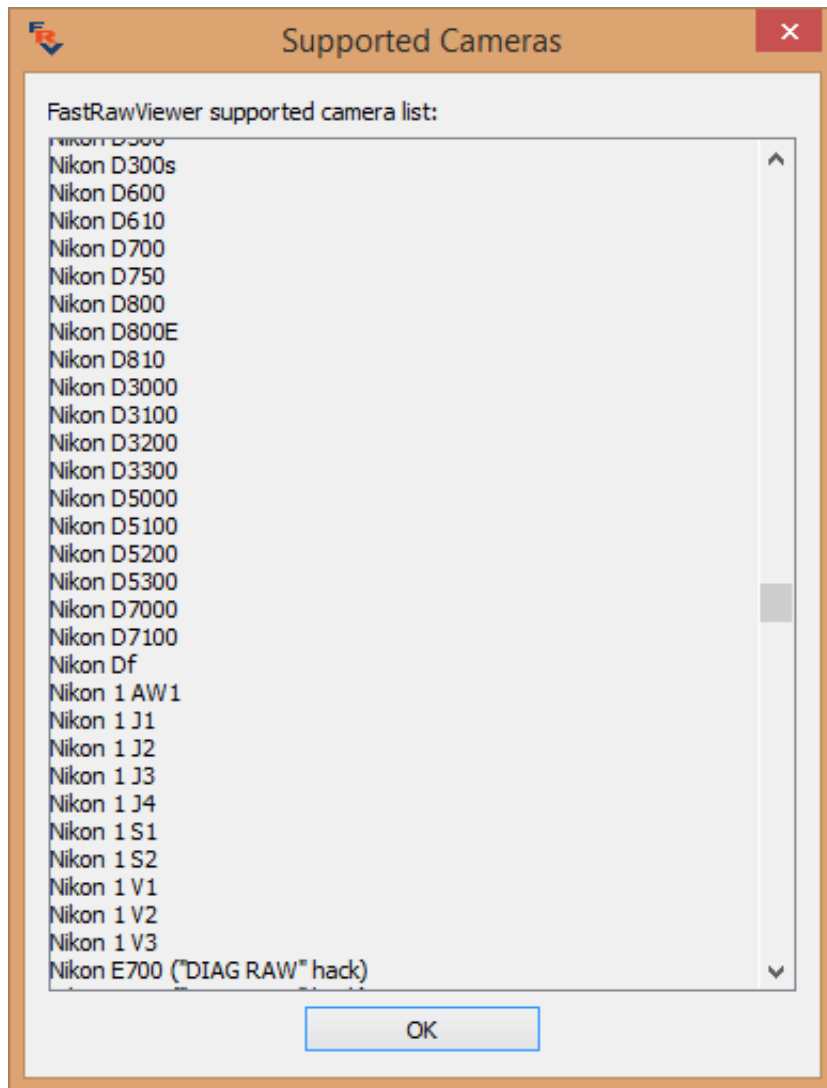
Supported Cameras

FastRawViewer supported camera list:

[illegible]
Nikon D300s
Nikon D600
Nikon D610
Nikon D700
Nikon D750
Nikon D800
Nikon D800E
Nikon D810
Nikon D3000
Nikon D3100
Nikon D3200
Nikon D3300
Nikon D5000
Nikon D5100
Nikon D5200
Nikon D5300
Nikon D7000
Nikon D7100
Nikon Df
Nikon 1 AW1
Nikon 1 J1
Nikon 1 J2
Nikon 1 J3
Nikon 1 J4
Nikon 1 S1
Nikon 1 S2
Nikon 1 V1
Nikon 1 V2
Nikon 1 V3
Nikon E700 ("DIAG RAW" hack)
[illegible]

OK